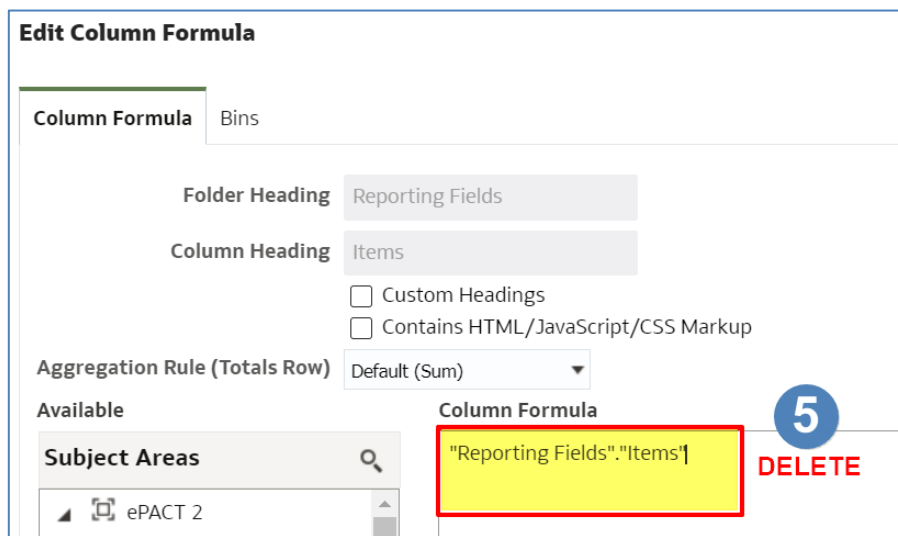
Edit Column Formula

Column Formula Bins

Folder Heading Reporting Fields

Column Heading Items

Custom Headings

Contains HTML/JavaScript/CSS Markup

Aggregation Rule (Totals Row) Default (Sum)

Available

Subject Areas

ePACT 2

Column Formula

"Reporting Fields"."Items"

5

DELETE